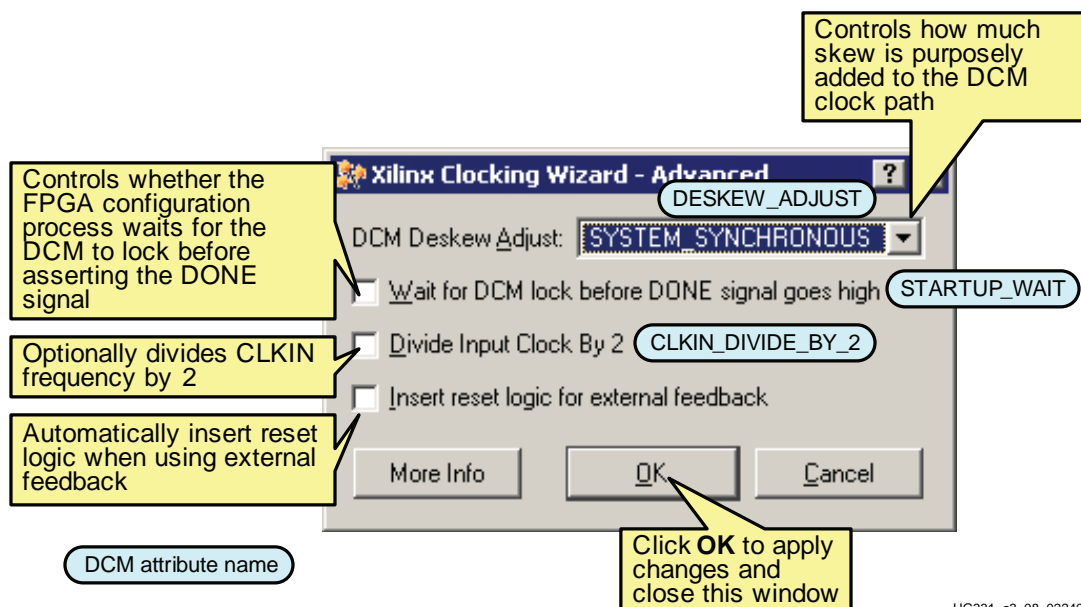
Controls how much skew is purposely added to the DCM clock path

Xilinx Clocking Wizard - Advanced

?

Controls whether the FPGA configuration process waits for the DCM to lock before asserting the DONE signal

DESKEW_ADJUST

DCM Deskew Adjust: SYSTEM_SYNCHRONOUS

Wait for DCM lock before DONE signal goes high

STARTUP_WAIT

Optionally divides CLKIN frequency by 2

Divide Input Clock By 2

CLKIN_DIVIDE_BY_2

Insert reset logic for external feedback

Automatically insert reset logic when using external feedback

More Info

OK

Cancel

DCM attribute name

Click **OK** to apply changes and close this window

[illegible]